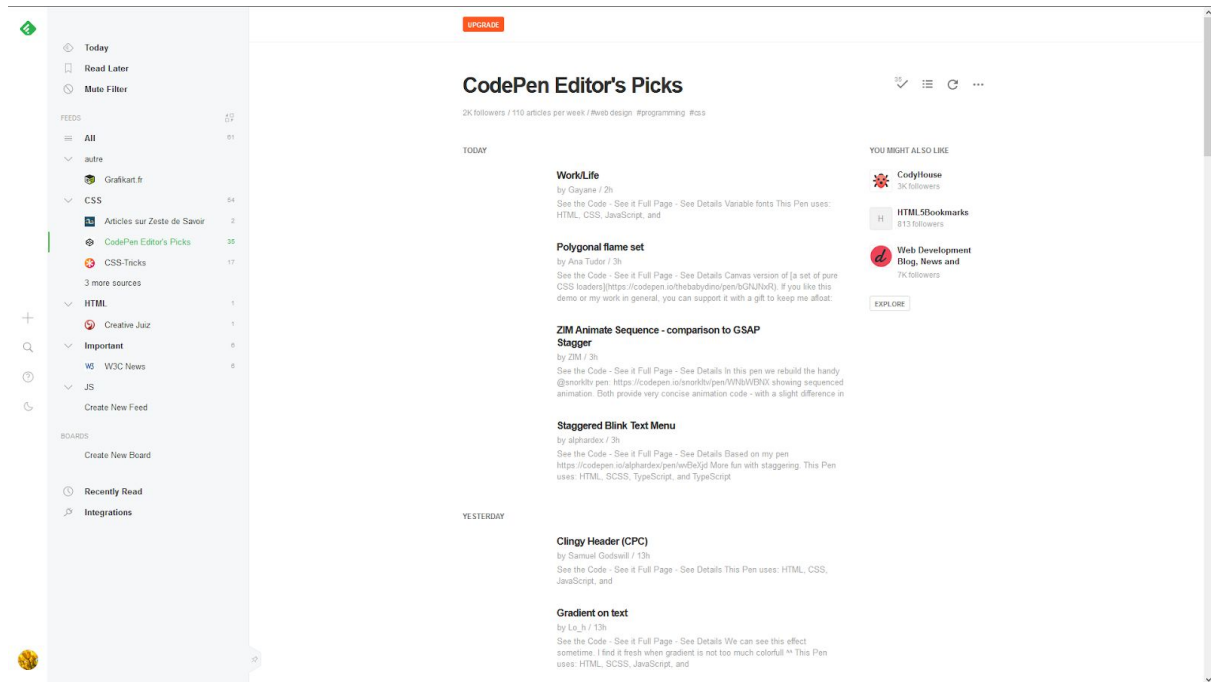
Today
Read Later
Mute Filter

FEEDS
All 61
autre
Grafikart.fr
CSS 54
Articles sur Zeste de Savoir 2
CodePen Editor's Picks 35
CSS-Tricks 17
3 more sources
HTML 1
Creative Juiz 1
Important 6
W3C News 6
JS
Create New Feed

BOARDS
Create New Board

Recently Read
Integrations

UPGRADE

CodePen Editor's Picks

2K followers / 110 articles per week / #web design #programming #css

TODAY

Work/Life
by Gayane / 2h
See the Code - See it Full Page - See Details Variable fonts This Pen uses: HTML, CSS, JavaScript, and

Polygonal flame set
by Ana Tudor / 3h
See the Code - See it Full Page - See Details Canvas version of [a set of pure CSS loaders](https://codepen.io/thebabydino/pen/bGNJNxR). If you like this demo or my work in general, you can support it with a gift to keep me afloat:

ZIM Animate Sequence - comparison to GSAP Stagger
by ZIM / 3h
See the Code - See it Full Page - See Details In this pen we rebuild the handy @snorkltv pen: https://codepen.io/snorkltv/pen/WNbWBNX showing sequenced animation. Both provide very concise animation code - with a slight difference in

Staggered Blink Text Menu
by alphardex / 3h
See the Code - See it Full Page - See Details Based on my pen https://codepen.io/alphardex/pen/wvBeXjd More fun with staggering. This Pen uses: HTML, SCSS, TypeScript, and TypeScript

YESTERDAY

Clingy Header (CPC)
by Samuel Godswill / 13h
See the Code - See it Full Page - See Details This Pen uses: HTML, CSS, JavaScript, and

Gradient on text
by Lo_h / 13h
See the Code - See it Full Page - See Details We can see this effect sometime. I find it fresh when gradient is not too much colorfull ^^ This Pen uses: HTML, SCSS, JavaScript, and

YOU MIGHT ALSO LIKE
CodyHouse
3K followers
HTML5Bookmarks
813 followers
Web Development Blog, News and
7K followers
EXPLORE